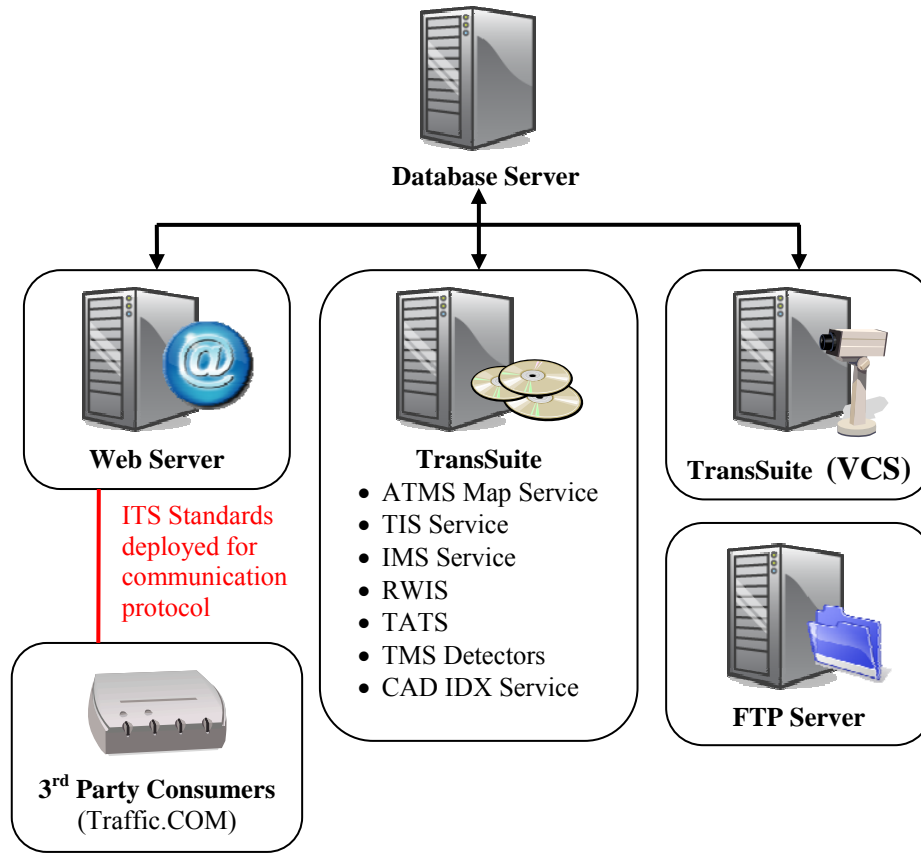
Database Server

Web Server

TransSuite
- ATMS Map Service
- TIS Service
- IMS Service
- RWIS
- TATS
- TMS Detectors
- CAD IDX Service

TransSuite (VCS)

ITS Standards deployed for communication protocol

FTP Server

3$^{rd}$ Party Consumers
(Traffic.COM)